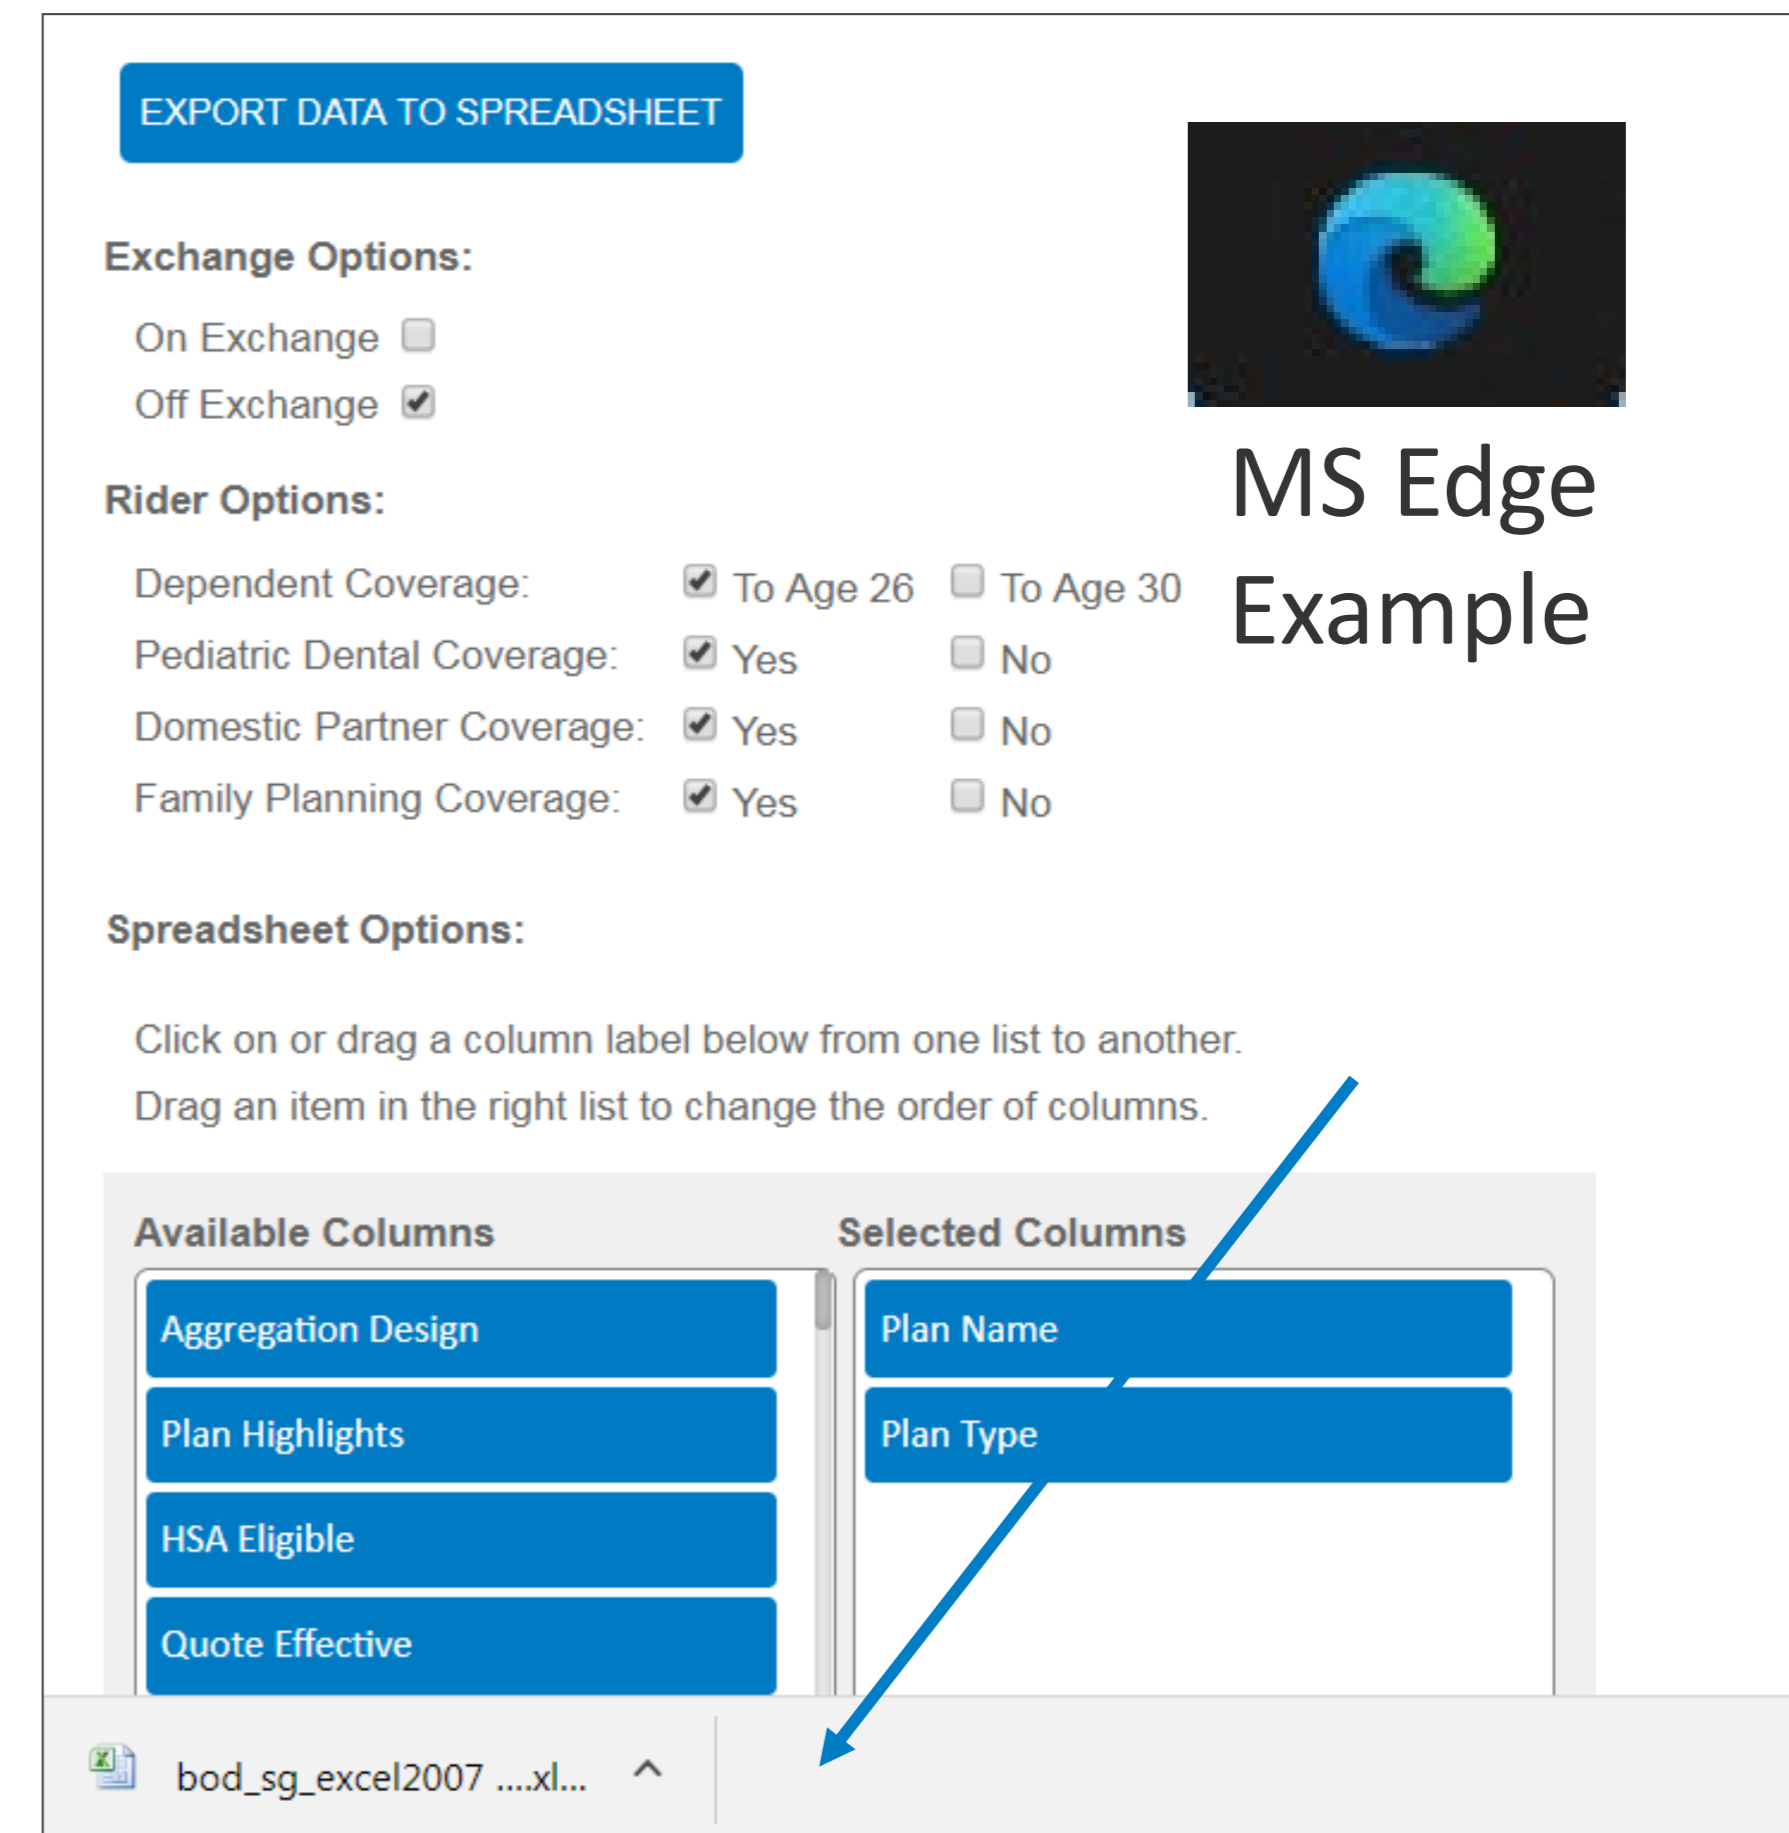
EXPORT DATA TO SPREADSHEET

MS Edge Example

Exchange Options:

On Exchange

Off Exchange

Rider Options:

Dependent Coverage: To Age 26 To Age 30

Pediatric Dental Coverage: Yes No

Domestic Partner Coverage: Yes No

Family Planning Coverage: Yes No

Spreadsheet Options:

Click on or drag a column label below from one list to another.

Drag an item in the right list to change the order of columns.

Available Columns

Aggregation Design

Plan Highlights

HSA Eligible

Quote Effective

Selected Columns

Plan Name

Plan Type

bod_sg_excel2007 ....xl...